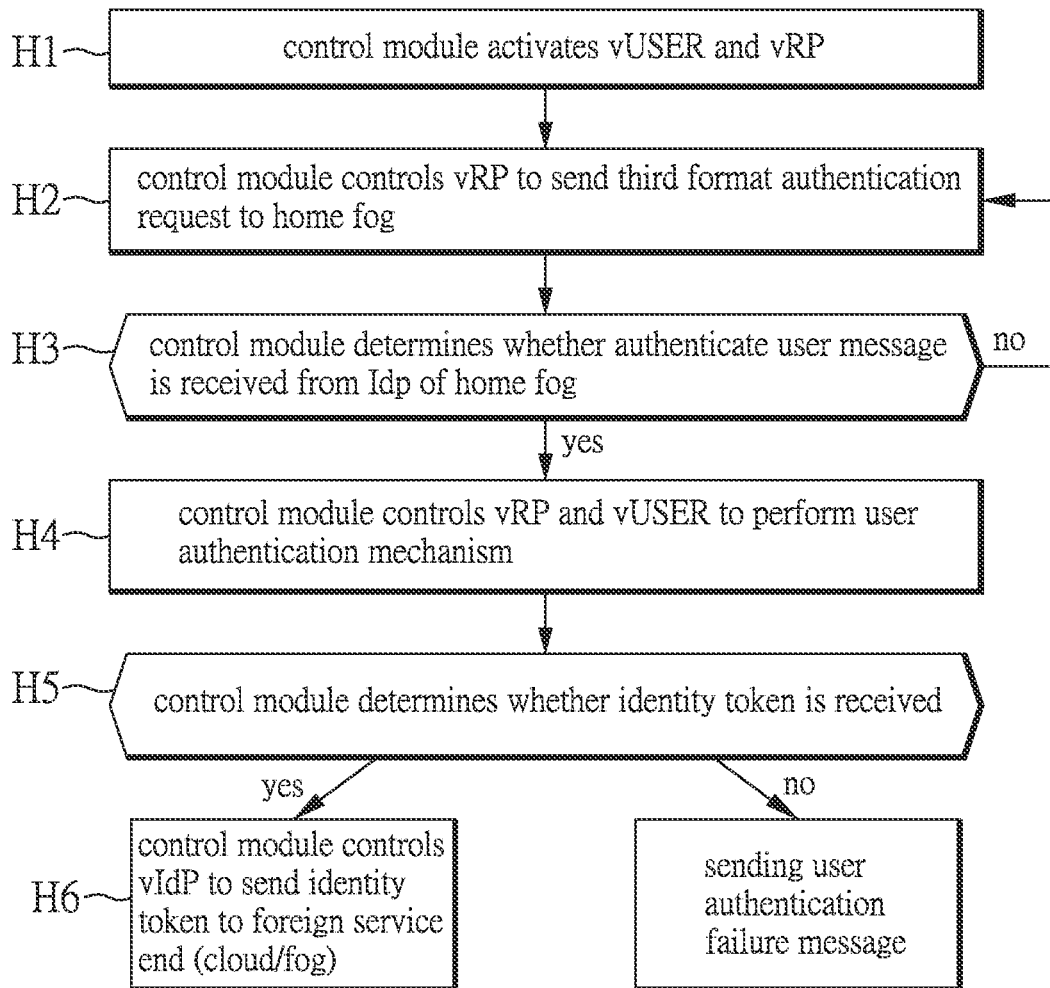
H1 control module activates vUSER and vRP

H2 control module controls vRP to send third format authentication request to home fog

H3 control module determines whether authenticate user message is received from Idp of home fog

no

yes

H4 control module controls vRP and vUSER to perform user authentication mechanism

H5 control module determines whether identity token is received

yes

no

H6 control module controls vIdP to send identity token to foreign service end (cloud/fog)

sending user authentication failure message